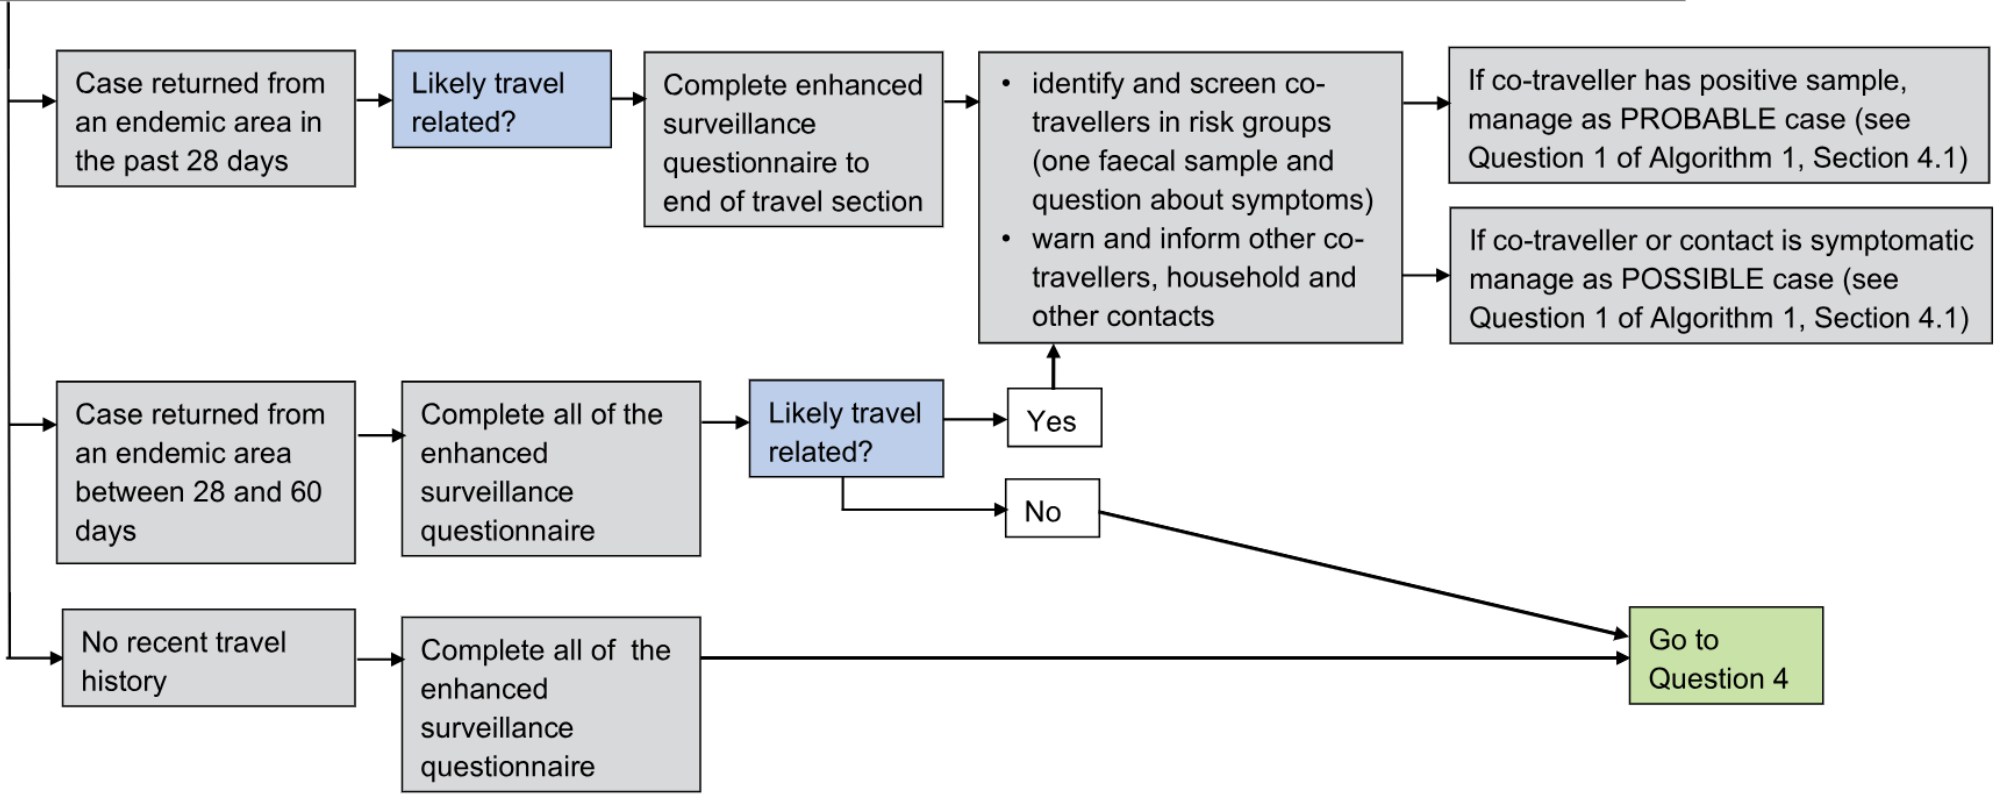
Case returned from an endemic area in the past 28 days

Likely travel related?

Complete enhanced surveillance questionnaire to end of travel section

• identify and screen co-travellers in risk groups (one faecal sample and question about symptoms)
• warn and inform other co-travellers, household and other contacts

If co-traveller has positive sample, manage as PROBABLE case (see Question 1 of Algorithm 1, Section 4.1)

If co-traveller or contact is symptomatic manage as POSSIBLE case (see Question 1 of Algorithm 1, Section 4.1)

Case returned from an endemic area between 28 and 60 days

Complete all of the enhanced surveillance questionnaire

Likely travel related?

Yes

No

No recent travel history

Complete all of the enhanced surveillance questionnaire

Go to Question 4